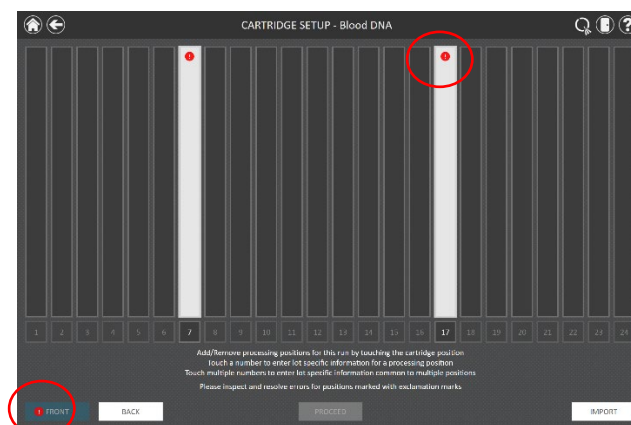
CARTRIDGE SETUP - Blood DNA

!

!

1 2 3 4 5 6 7 8 9 10 11 12 13 14 15 16 17 18 19 20 21 22 23 24

Add/Remove processing positions for this run by touching the cartridge position
Touch a number to enter lot specific information for a processing position
Touch multiple numbers to enter lot specific information common to multiple positions

Please inspect and resolve errors for positions marked with exclamation marks

! FRONT

BACK

PROCEED

IMPORT